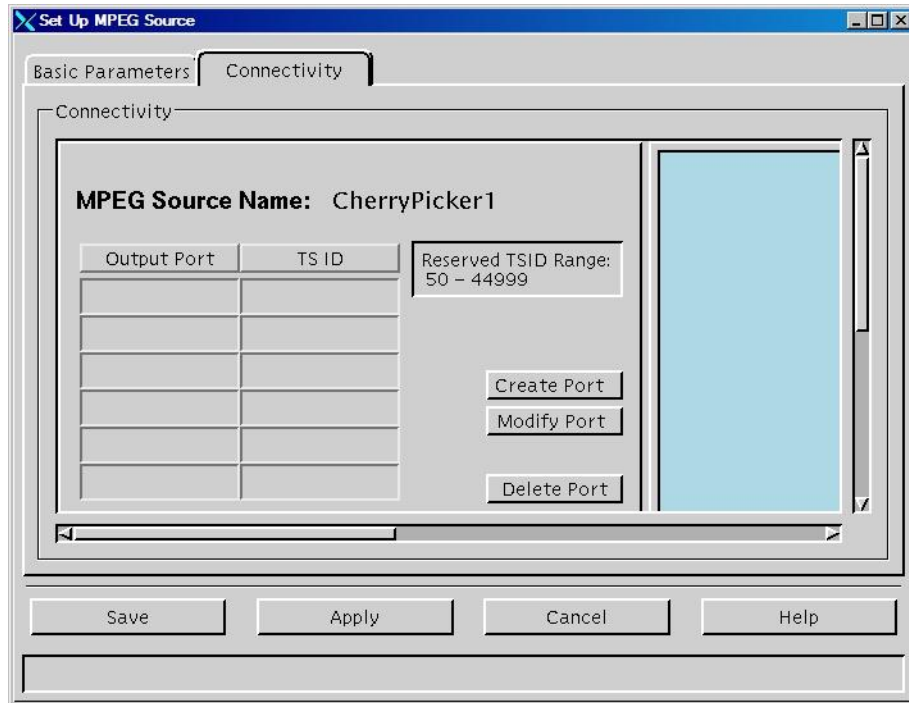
Set Up MPEG Source

Basic Parameters | Connectivity

Connectivity

MPEG Source Name: CherryPicker1

| Output Port | TS ID |
|---|---|
| | |
| | |
| | |
| | |
| | |
| | |

Reserved TSID Range:
50 – 44999

Create Port

Modify Port

Delete Port

Save

Apply

Cancel

Help